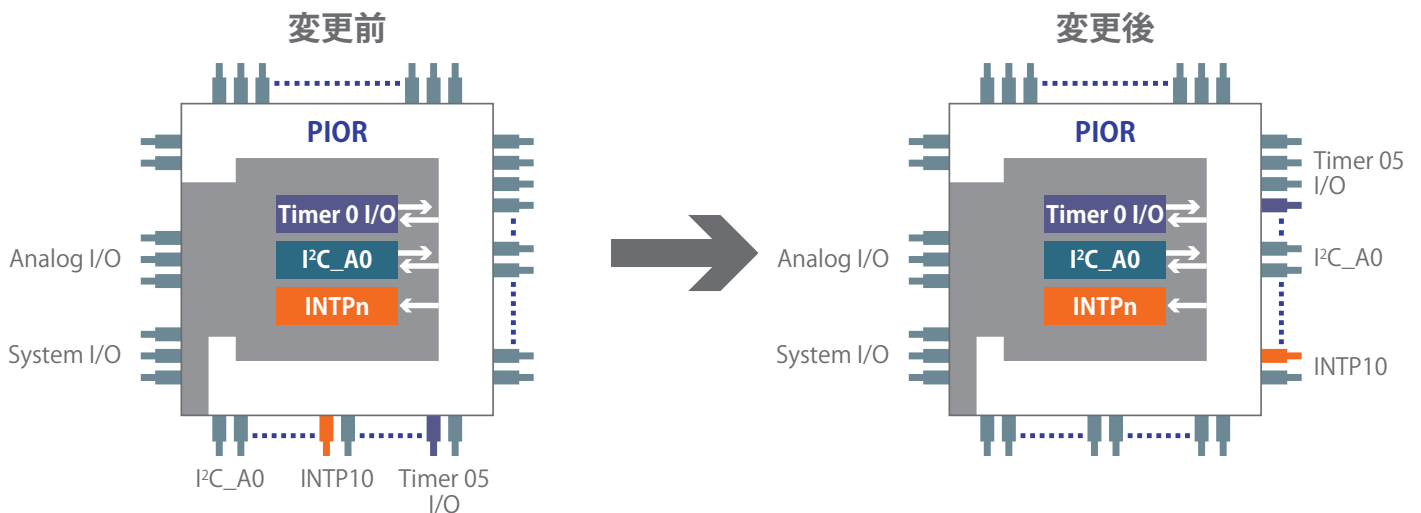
変更前

PIOR

Timer 0 I/O

$I^2C\_A0$

INTPn

Analog I/O

System I/O

$I^2C\_A0$ INTP10 Timer 05 I/O

変更後

PIOR

Timer 0 I/O

$I^2C\_A0$

INTPn

Analog I/O

System I/O

Timer 05 I/O

$I^2C\_A0$

INTP10